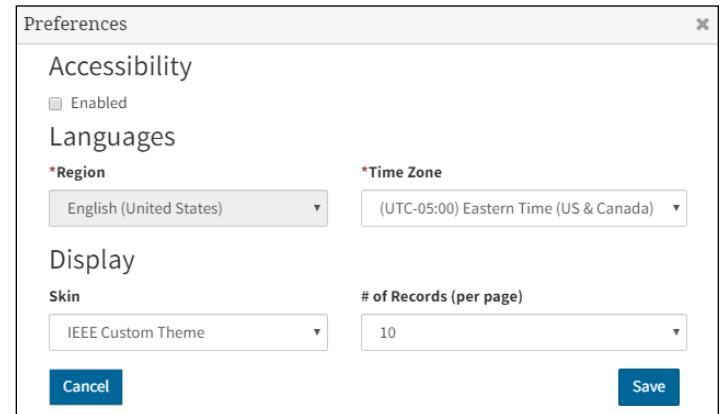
Preferences
×

Accessibility

Enabled

Languages

*Region
English (United States)

*Time Zone
(UTC-05:00) Eastern Time (US & Canada)

Display

Skin
IEEE Custom Theme

# of Records (per page)
10

Cancel
Save